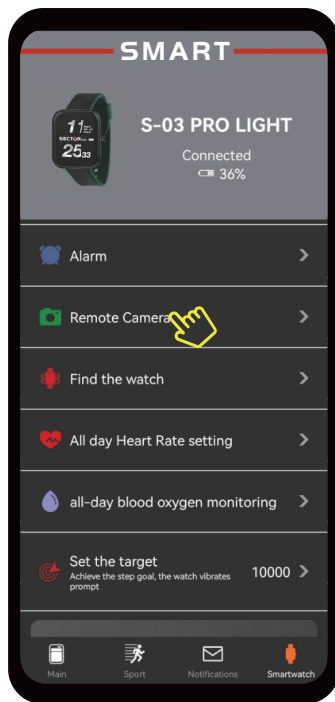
SMART

11
SECTOR
25 33

S-03 PRO LIGHT
Connected
36%

Alarm

Remote Camera

Find the watch

All day Heart Rate setting

all-day blood oxygen monitoring

Set the target
Achieve the step goal, the watch vibrates prompt
10000

Main
Sport
Notifications
Smartwatch